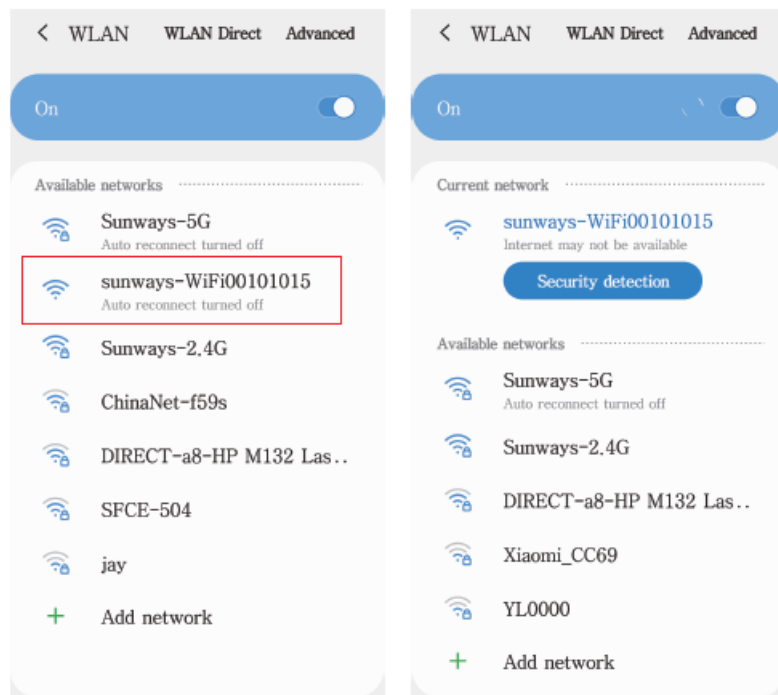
< WLAN WLAN Direct Advanced

On

Available networks

Sunways-5G
Auto reconnect turned off

sunways-WiFi00101015
Auto reconnect turned off

Sunways-2.4G

ChinaNet-f59s

DIRECT-a8-HP M132 Las..

SFCE-504

jay

+ Add network

< WLAN WLAN Direct Advanced

On

Current network

sunways-WiFi00101015
Internet may not be available

Security detection

Available networks

Sunways-5G
Auto reconnect turned off

Sunways-2.4G

DIRECT-a8-HP M132 Las..

Xiaomi_CC69

YL0000

+ Add network